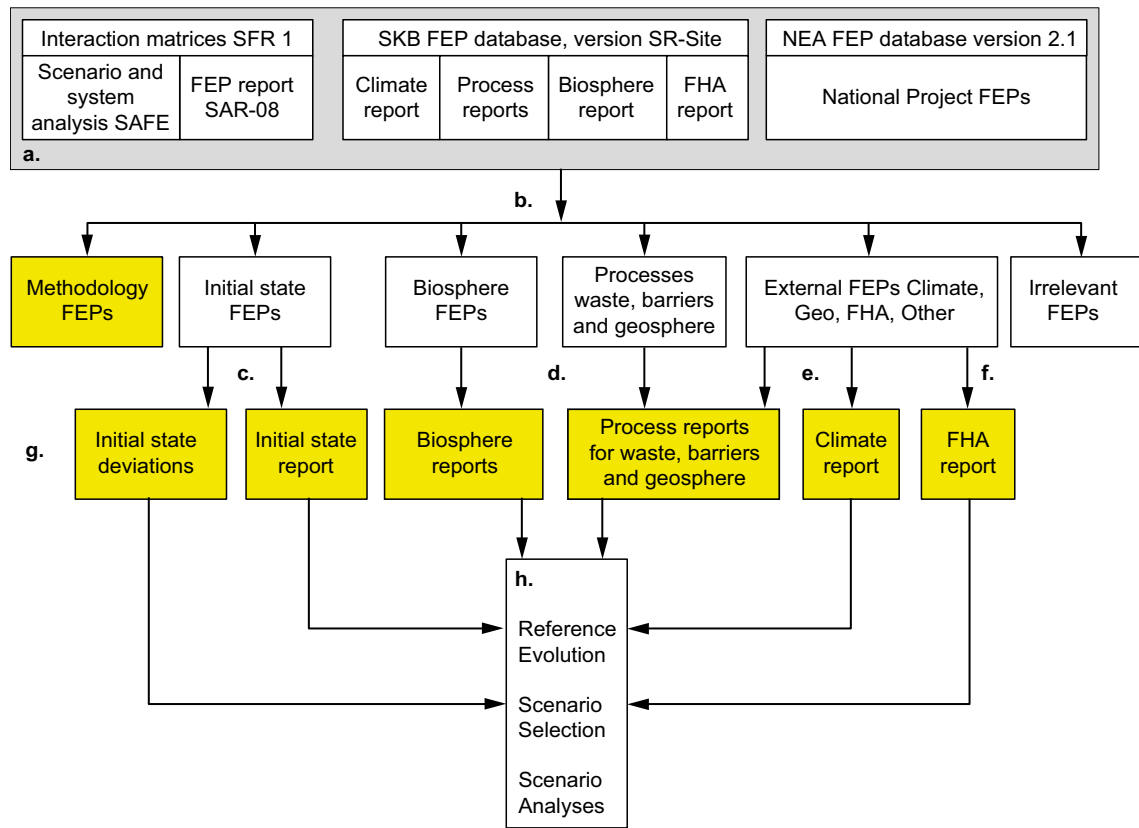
Interaction matrices SFR 1

Scenario and system analysis SAFE

FEP report SAR-08

SKB FEP database, version SR-Site

Climate report

Process reports

Biosphere report

FHA report

NEA FEP database version 2.1

National Project FEPs

a.

b.

Methodology FEPs

Initial state FEPs

Biosphere FEPs

Processes waste, barriers and geosphere

External FEPs Climate, Geo, FHA, Other

Irrelevant FEPs

c.

d.

e.

f.

g.

Initial state deviations

Initial state report

Biosphere reports

Process reports for waste, barriers and geosphere

Climate report

FHA report

h.

Reference Evolution

Scenario Selection

Scenario Analyses